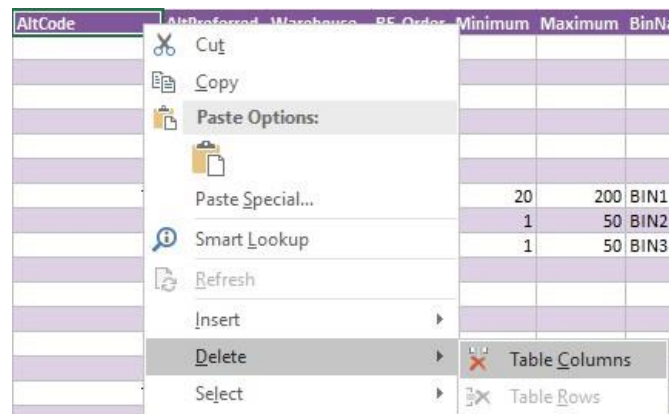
AltCode AltPreferred Warehouse RF-Order Minimum Maximum BinNa

Cut
Copy
Paste Options:
Paste Special...
Smart Lookup
Refresh
Insert
Delete
Select

Table Columns
Table Rows

| Minimum | Maximum | BinN |
|---|---|---|
| 20 | 200 | BIN1 |
| 1 | 50 | BIN2 |
| 1 | 50 | BIN3 |